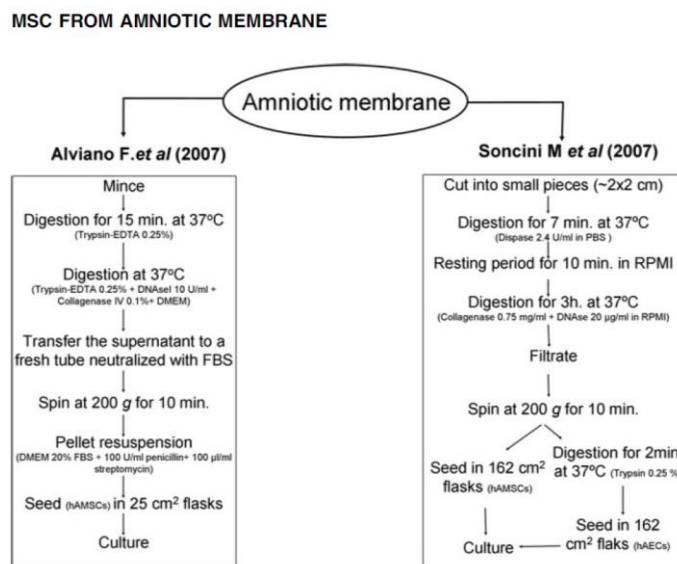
MSC FROM AMNIOTIC MEMBRANE

Amniotic membrane

Alviano F. et al (2007)

Mince

Digestion for 15 min. at 37ºC
(Trypsin-EDTA 0.25%)

Digestion at 37ºC
(Trypsin-EDTA 0.25% + DNAseI 10 U/ml + Collagenase IV 0.1%+ DMEM)

Transfer the supernatant to a fresh tube neutralized with FBS

Spin at 200 g for 10 min.

Pellet resuspension
(DMEM 20% FBS + 100 U/ml penicillin+ 100 µl/ml streptomycin)

Seed (hAMSCs) in 25 cm² flasks

Culture

Soncini M et al (2007)

Cut into small pieces (~2x2 cm)

Digestion for 7 min. at 37ºC
(Dispase 2.4 U/ml in PBS )

Resting period for 10 min. in RPMI

Digestion for 3h. at 37ºC
(Collagenase 0.75 mg/ml + DNAse 20 µg/ml in RPMI)

Filtrate

Spin at 200 g for 10 min.

Seed in 162 cm² flasks (hAMSCs)

Digestion for 2min at 37ºC (Trypsin 0.25 %

Seed in 162 cm² flaks (hAECs)

Culture